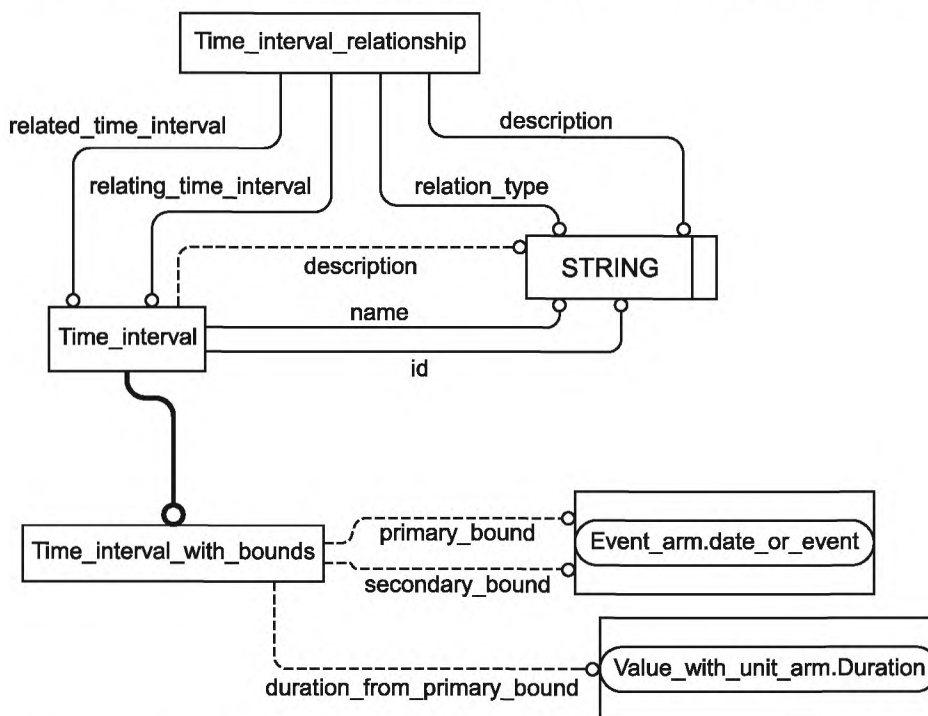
Time_interval_relationship

related_time_interval

description

relating_time_interval

relation_type

description

STRING

name

Time_interval

id

primary_bound

Event_arm.date_or_event

Time_interval_with_bounds

secondary_bound

Value_with_unit_arm.Duration

duration_from_primary_bound